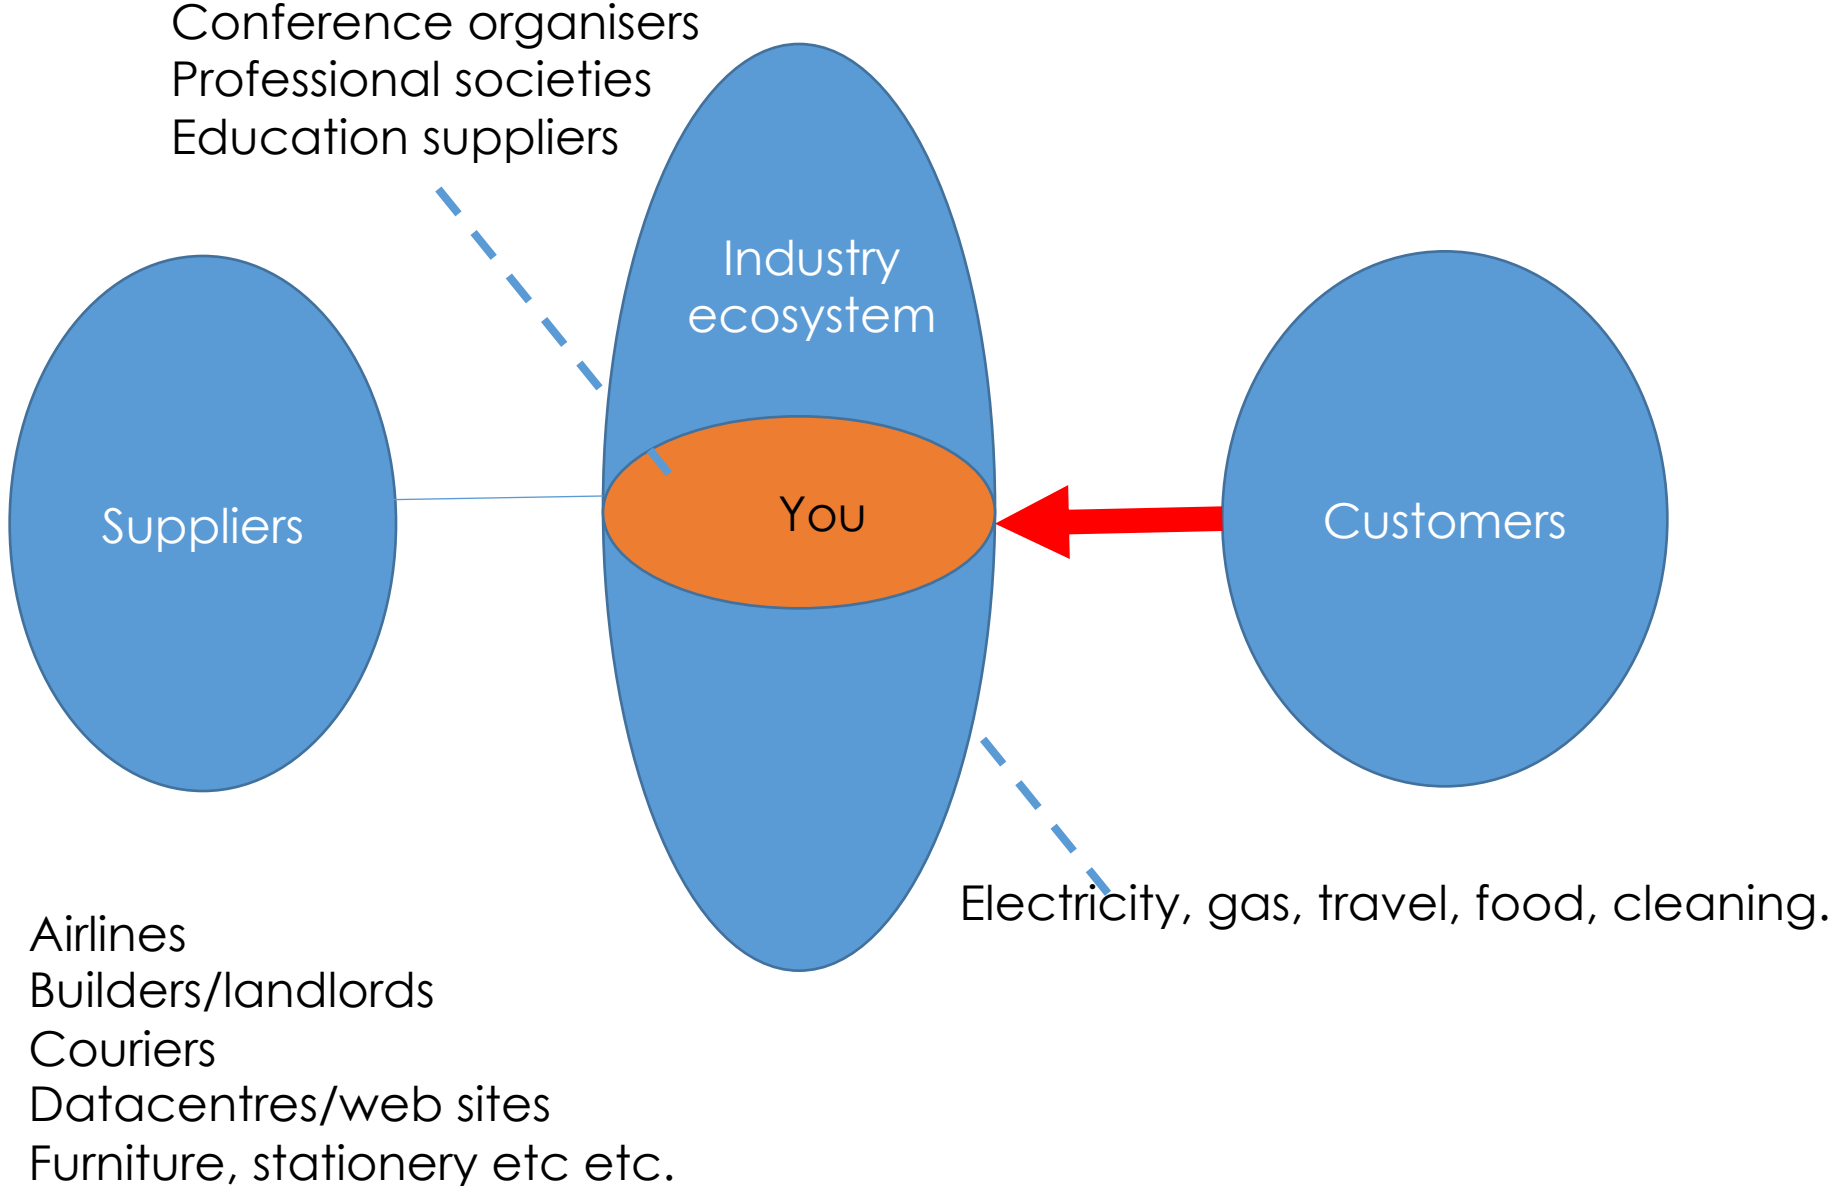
Conference organisers
Professional societies
Education suppliers

Industry ecosystem

Suppliers

You

Customers

Electricity, gas, travel, food, cleaning.

Airlines
Builders/landlords
Couriers
Datacentres/web sites
Furniture, stationery etc etc.